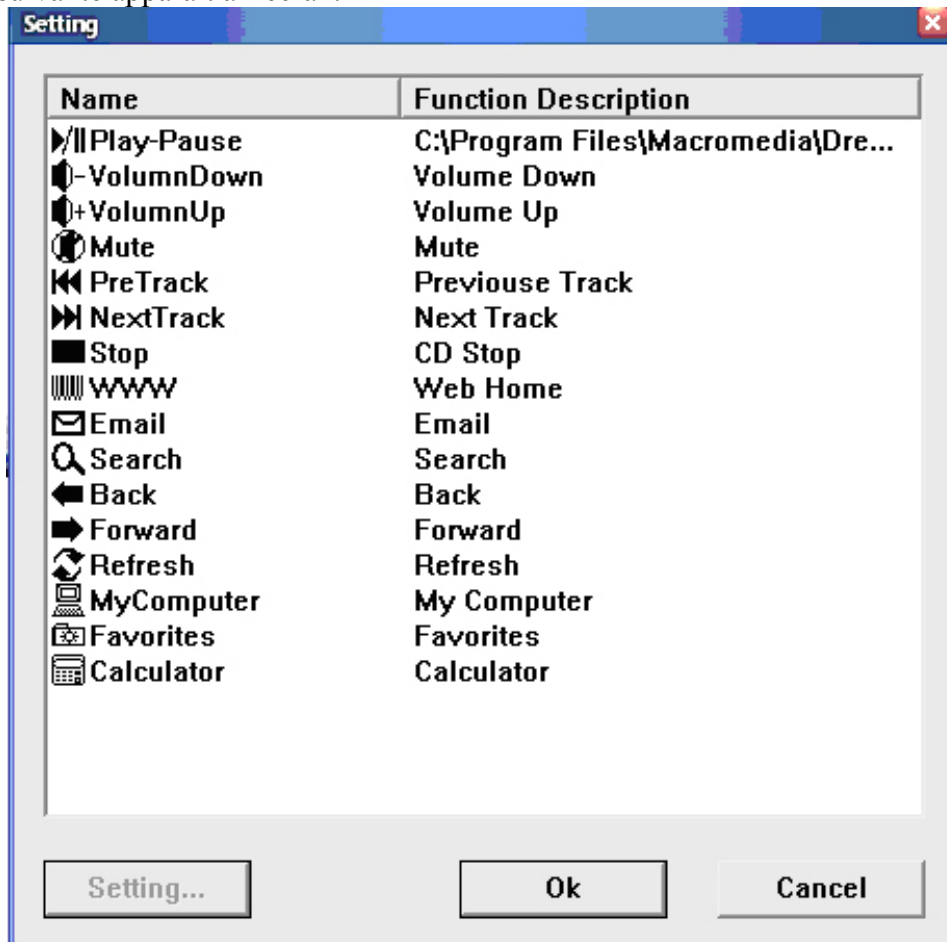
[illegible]

Setting

| Name | Function Description |
|---|---|
| Play-Pause | C:\Program Files\Macromedia\Dre... |
| -VolumnDown | Volume Down |
| +VolumnUp | Volume Up |
| Mute | Mute |
| PreTrack | Previouse Track |
| NextTrack | Next Track |
| Stop | CD Stop |
| WWW | Web Home |
| Email | Email |
| Search | Search |
| Back | Back |
| Forward | Forward |
| Refresh | Refresh |
| MyComputer | My Computer |
| Favorites | Favorites |
| Calculator | Calculator |

Setting...

Ok

Cancel